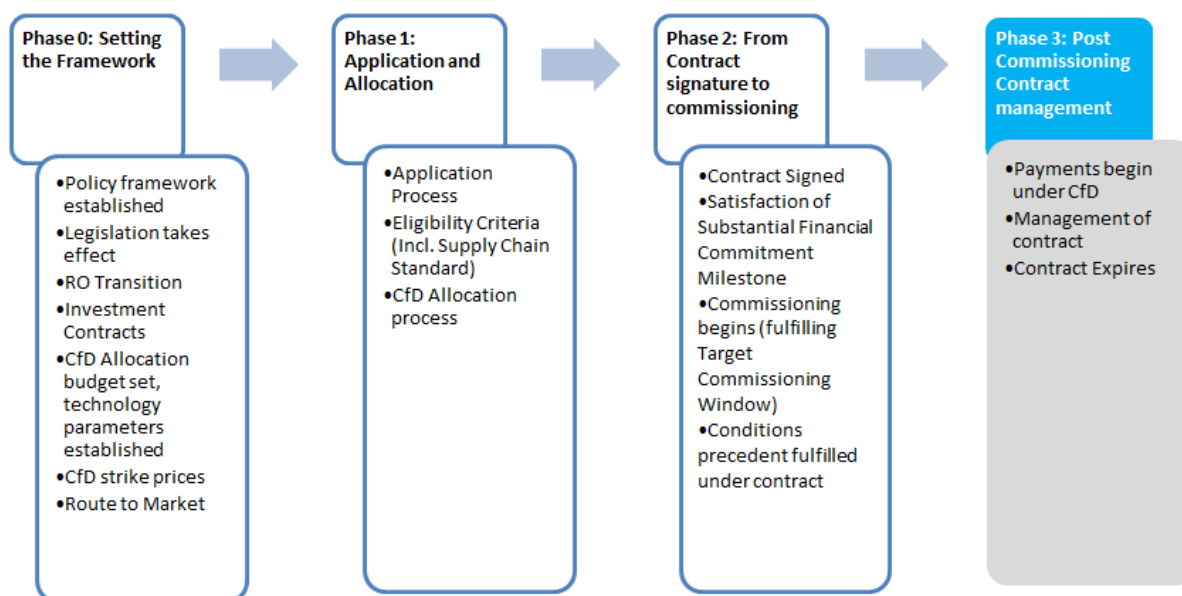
Phase 0: Setting the Framework

•Policy framework established
•Legislation takes effect
•RO Transition
•Investment Contracts
•CfD Allocation budget set, technology parameters established
•CfD strike prices
•Route to Market

Phase 1: Application and Allocation

•Application Process
•Eligibility Criteria (Incl. Supply Chain Standard)
•CfD Allocation process

Phase 2: From Contract signature to commissioning

•Contract Signed
•Satisfaction of Substantial Financial Commitment Milestone
•Commissioning begins (fulfilling Target Commissioning Window)
•Conditions precedent fulfilled under contract

Phase 3: Post Commissioning Contract management

•Payments begin under CfD
•Management of contract
•Contract Expires